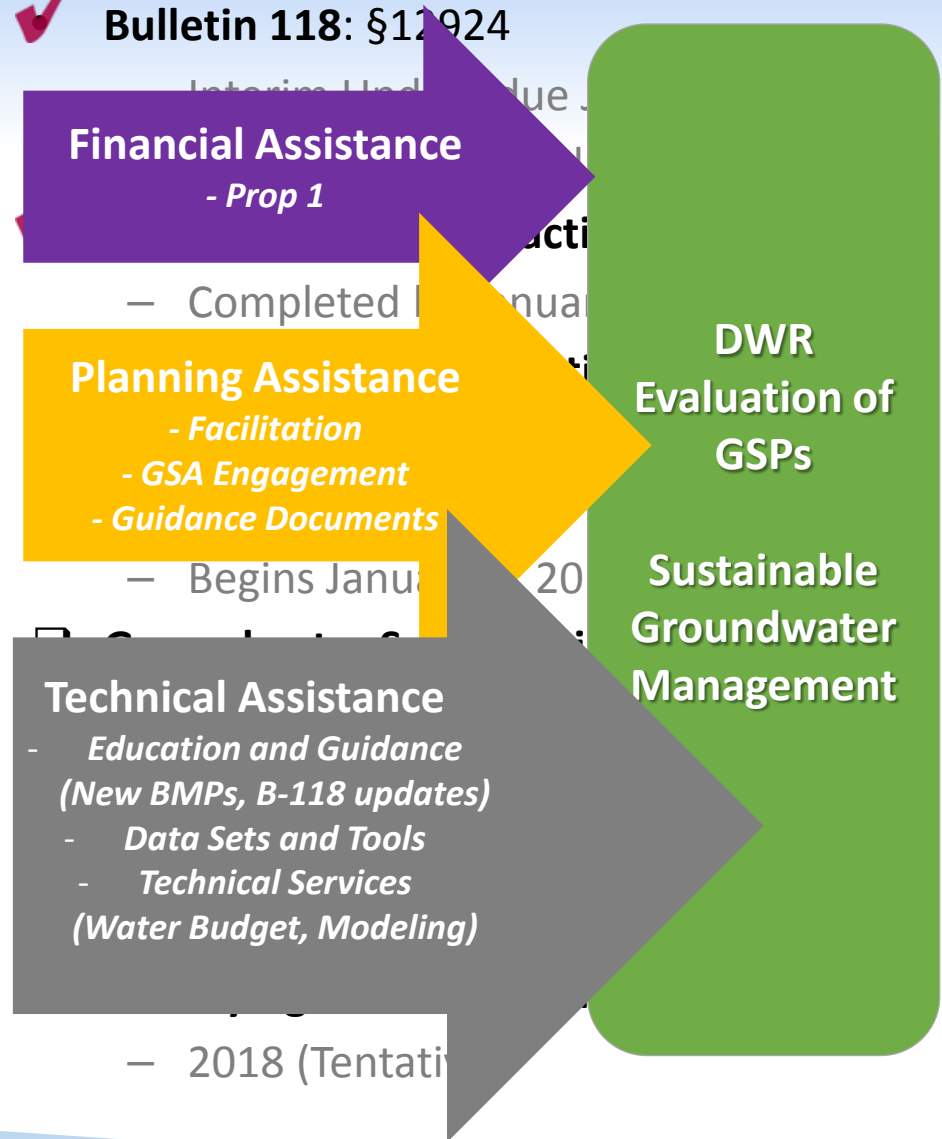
Bulletin 118: §12924

Interim Upd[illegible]due J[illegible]

Financial Assistance
- Prop 1

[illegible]ucti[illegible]

– Completed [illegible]nuar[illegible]

Planning Assistance
- Facilitation
- GSA Engagement
- Guidance Documents

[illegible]ti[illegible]

– Begins Janua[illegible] 20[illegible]

Technical Assistance
- Education and Guidance (New BMPs, B-118 updates)
- Data Sets and Tools
- Technical Services (Water Budget, Modeling)

– 2018 (Tentati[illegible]

DWR Evaluation of GSPs

Sustainable Groundwater Management